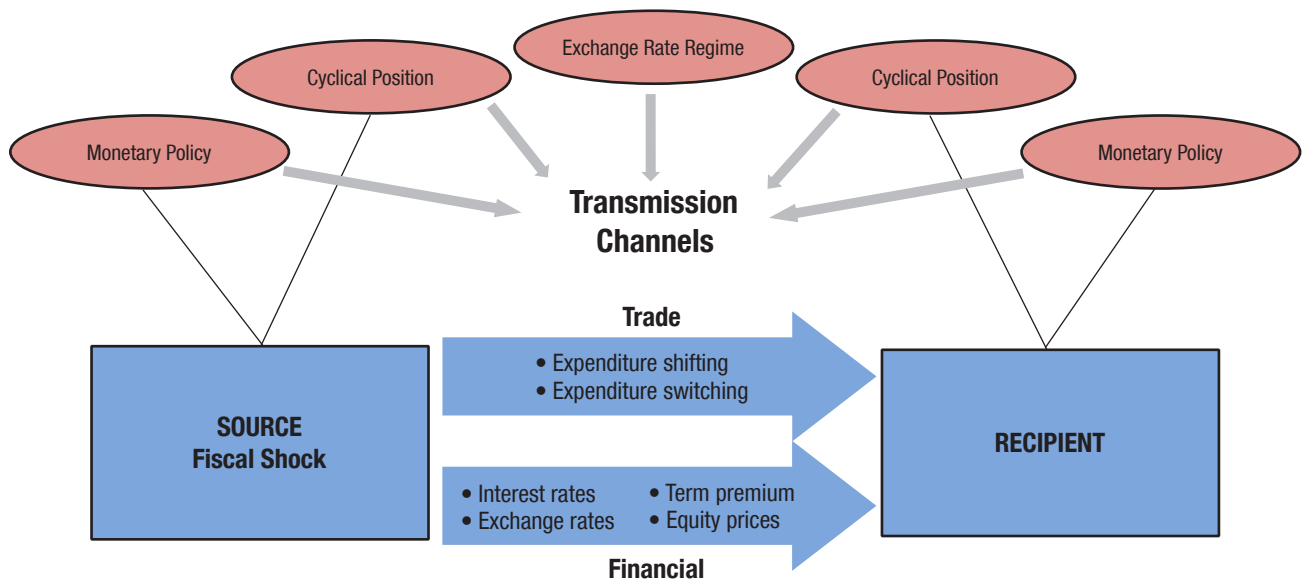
Exchange Rate Regime

Cyclical Position

Cyclical Position

Monetary Policy

Monetary Policy

Transmission Channels

Trade

• Expenditure shifting
• Expenditure switching

SOURCE
Fiscal Shock

RECIPIENT

• Interest rates
• Exchange rates
• Term premium
• Equity prices

Financial